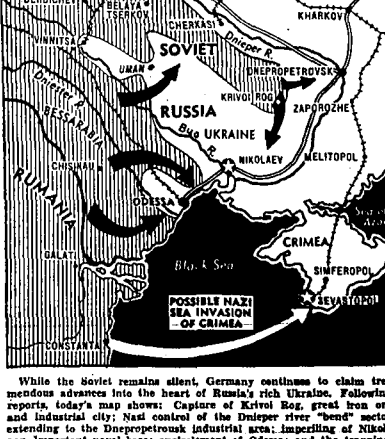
BELAYA TSERKOV
CHERKASI
KHARKOV
VINNITSA
Dnieper R.
SOVIET
UMAN
DNEPROPETROVSK
Dniester R.
RUSSIA
KRIVOI ROG
ZAPOROZHE
BESSARABIA
Bug
UKRAINE
CHISINAU
R.
NIKOLAEV
MELITOPOL
RUMANIA
ODESSA
Sea of Azov
CRIMEA
GALATI
Black Sea
SIMFEROPOL
POSSIBLE NAZI SEA INVASION OF CRIMEA
SEVASTOPOL
CONSTANTA

While the Soviet remains silent, Germany continues to claim tremendous advances into the heart of Russia's rich Ukraine. Following reports, today's map shows: Capture of Krivoi Rog, great iron ore and industrial city; Nazi control of the Dnieper river "bend" sector extending to the Dnepropetrovsk industrial area; imperiling of Nikolaev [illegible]